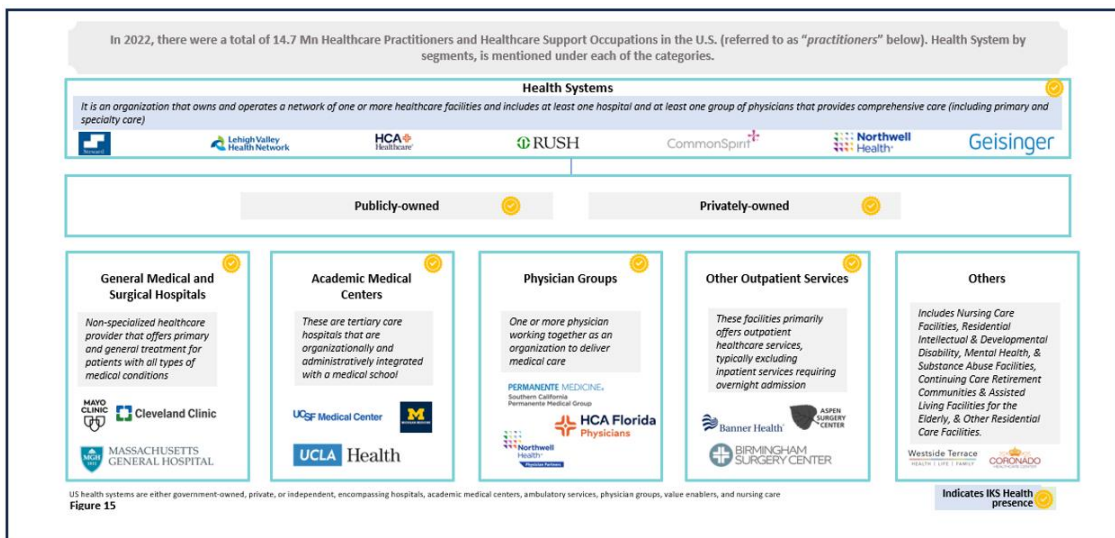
In 2022, there were a total of 14.7 Mn Healthcare Practitioners and Healthcare Support Occupations in the U.S. (referred to as "practitioners" below). Health System by segments, is mentioned under each of the categories.

Health Systems

It is an organization that owns and operates a network of one or more healthcare facilities and includes at least one hospital and at least one group of physicians that provides comprehensive care (including primary and specialty care)

Steward Lehigh Valley Health Network HCA Healthcare RUSH CommonSpirit Northwell Health Geisinger

Publicly-owned

Privately-owned

General Medical and Surgical Hospitals

Non-specialized healthcare provider that offers primary and general treatment for patients with all types of medical conditions

MAYO CLINIC Cleveland Clinic MGH MASSACHUSETTS GENERAL HOSPITAL

Academic Medical Centers

These are tertiary care hospitals that are organizationally and administratively integrated with a medical school

UCSF Medical Center UCLA Health

Physician Groups

One or more physician working together as an organization to deliver medical care

PERMANENTE MEDICINE. Southern California Permanente Medical Group HCA Florida Physicians Northwell Health Physician Partners

Other Outpatient Services

These facilities primarily offers outpatient healthcare services, typically excluding inpatient services requiring overnight admission

Banner Health ASPEN SURGERY CENTER BIRMINGHAM SURGERY CENTER

Others

Includes Nursing Care Facilities, Residential Intellectual & Developmental Disability, Mental Health, & Substance Abuse Facilities, Continuing Care Retirement Communities & Assisted Living Facilities for the Elderly, & Other Residential Care Facilities.

Westside Terrace HEALTH | LIFE | FAMILY CORONADO HEALTHCARE CENTER

US health systems are either government-owned, private, or independent, encompassing hospitals, academic medical centers, ambulatory services, physician groups, value enablers, and nursing care
Figure 15

Indicates IKS Health presence